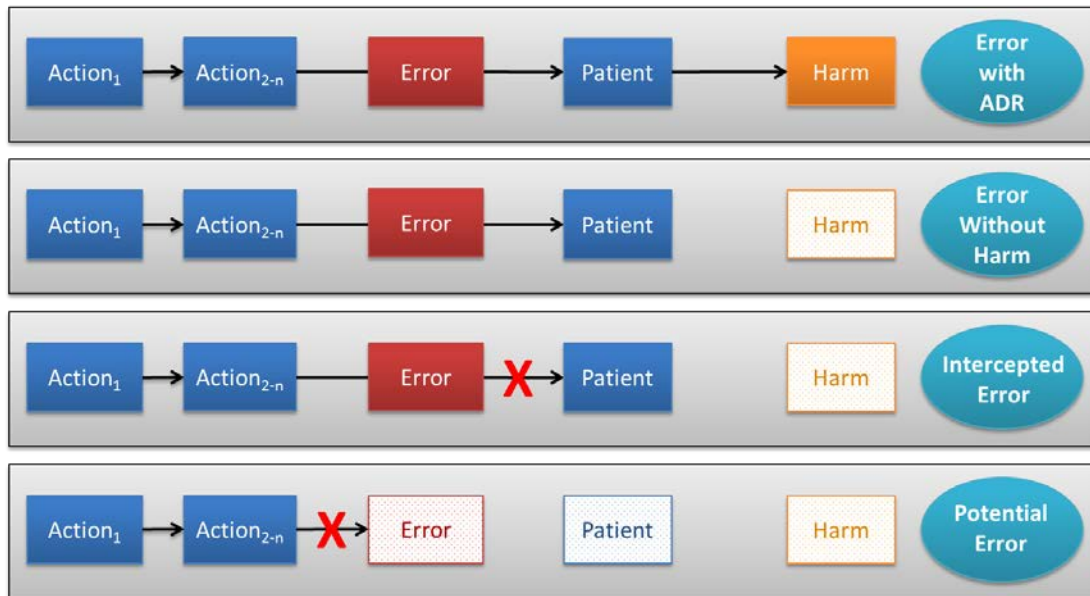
Action$_1$ Action$_{2-n}$ Error Patient Harm Error with ADR

Action$_1$ Action$_{2-n}$ Error Patient Harm Error Without Harm

Action$_1$ Action$_{2-n}$ Error X Patient Harm Intercepted Error

Action$_1$ Action$_{2-n}$ X Error Patient Harm Potential Error